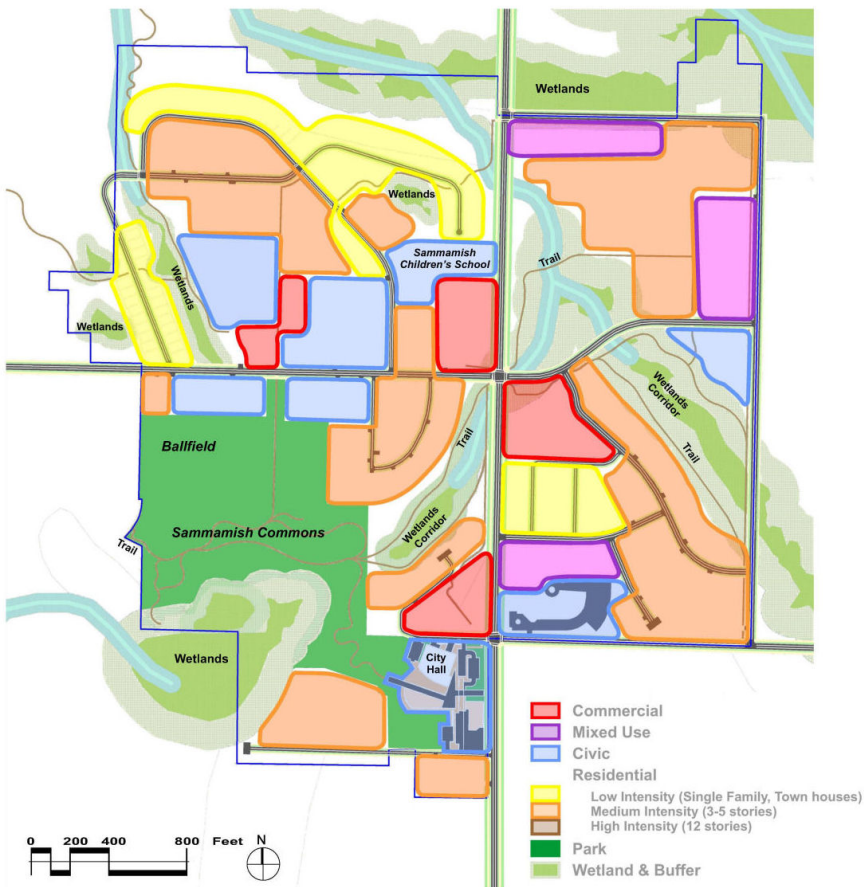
Wetlands

Wetlands

Wetlands

Wetlands

Sammamish Children's School

Trail

Wetlands Corridor

Trail

Ballfield

Trail

Wetlands Corridor

Sammamish Commons

Trail

Wetlands

City Hall

Commercial
Mixed Use
Civic
Residential
Low Intensity (Single Family, Town houses)
Medium Intensity (3-5 stories)
High Intensity (12 stories)
Park
Wetland & Buffer

0 200 400 800 Feet N